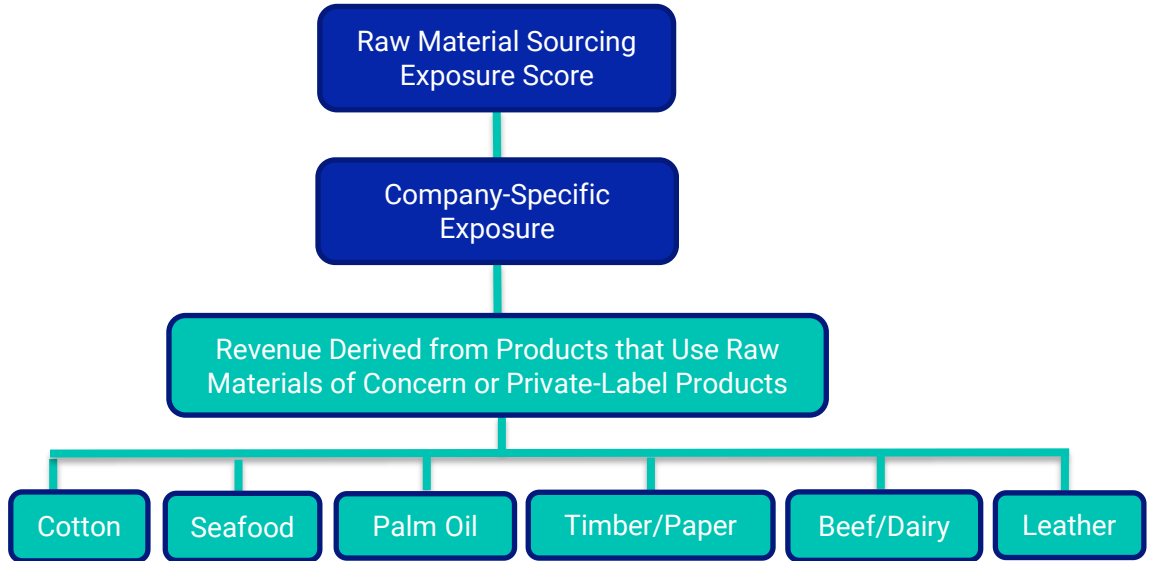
Raw Material Sourcing Exposure Score

Company-Specific Exposure

Revenue Derived from Products that Use Raw Materials of Concern or Private-Label Products

Cotton

Seafood

Palm Oil

Timber/Paper

Beef/Dairy

Leather